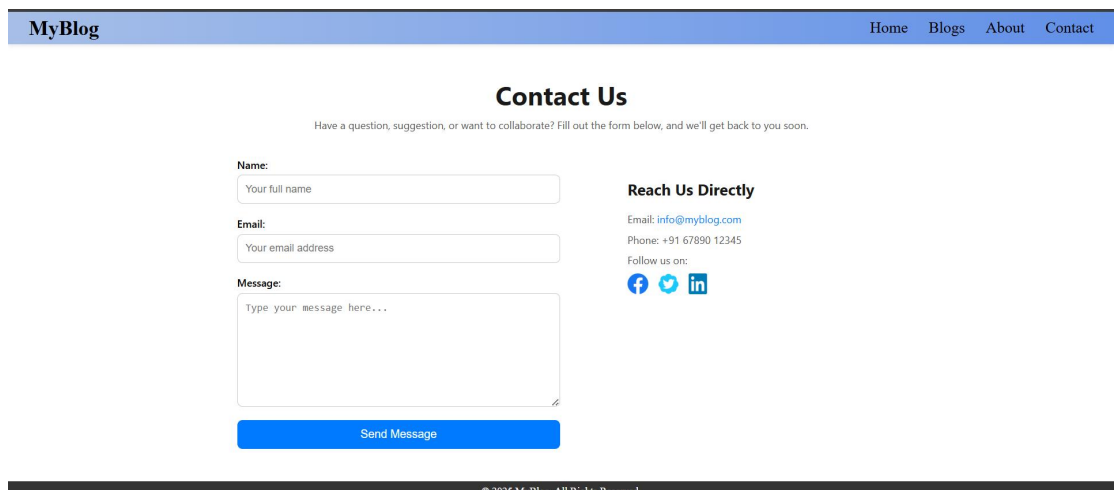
MyBlog

Home Blogs About Contact

Contact Us

Have a question, suggestion, or want to collaborate? Fill out the form below, and we'll get back to you soon.

Name:

Your full name

Email:

Your email address

Message:

Type your message here...

Send Message

Reach Us Directly

Email: info@myblog.com

Phone: +91 67890 12345

Follow us on:

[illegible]